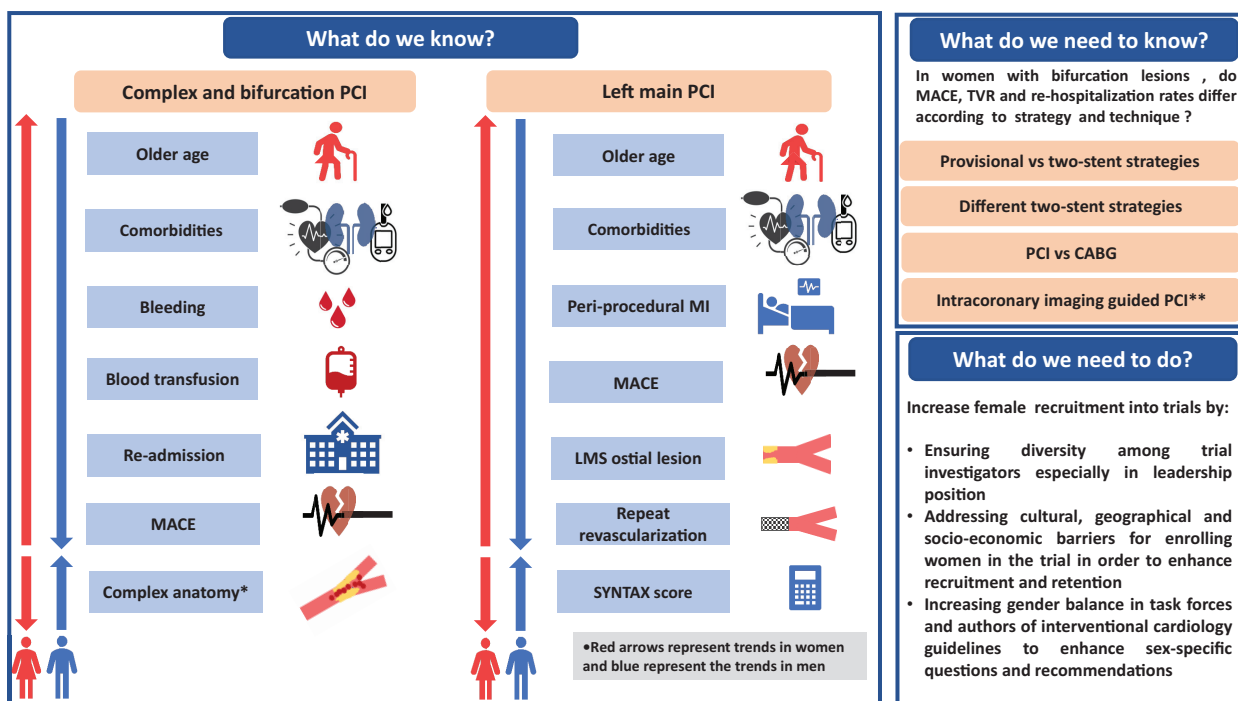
What do we know?

Complex and bifurcation PCI

Older age

Comorbidities

Bleeding

Blood transfusion

Re-admission

MACE

Complex anatomy*

Left main PCI

Older age

Comorbidities

Peri-procedural MI

MACE

LMS ostial lesion

Repeat revascularization

SYNTAX score

•Red arrows represent trends in women and blue represent the trends in men

What do we need to know?

In women with bifurcation lesions , do MACE, TVR and re-hospitalization rates differ according to strategy and technique ?

Provisional vs two-stent strategies

Different two-stent strategies

PCI vs CABG

Intracoronary imaging guided PCI**

What do we need to do?

Increase female recruitment into trials by:

• Ensuring diversity among trial investigators especially in leadership position
• Addressing cultural, geographical and socio-economic barriers for enrolling women in the trial in order to enhance recruitment and retention
• Increasing gender balance in task forces and authors of interventional cardiology guidelines to enhance sex-specific questions and recommendations